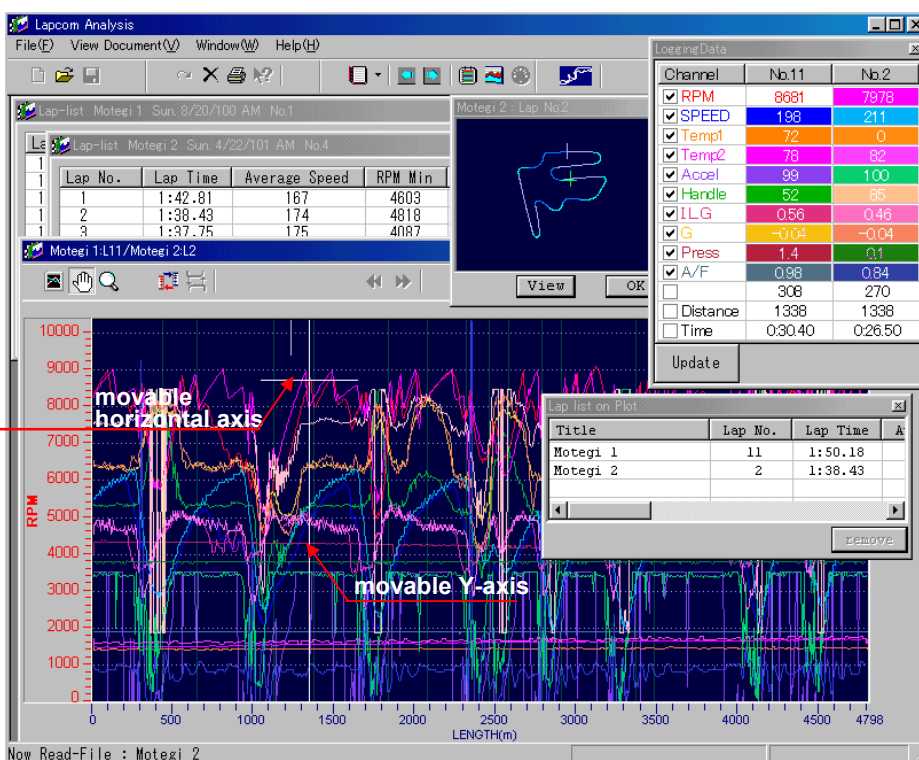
Lapcom Analysis

File(F) View Document(V) Window(W) Help(H)

Lap-list Motegi 1 Sun. 8/20/100 AM No.1

Lap-list Motegi 2 Sun. 4/22/101 AM No.4

| Lap No. | Lap Time | Average Speed | RPM Min |
|---|---|---|---|
| 1 | 1:42.81 | 167 | 4603 |
| 2 | 1:38.43 | 174 | 4818 |
| 3 | 1:37.75 | 175 | 4087 |

Motegi 2 : Lap No.2

View OK

Motegi 1:L11/Motegi 2:L2

LoggingData

| Channel | No.11 | No.2 |
|---|---|---|
| RPM | 8681 | 7978 |
| SPEED | 198 | 211 |
| Temp1 | 72 | 0 |
| Temp2 | 78 | 82 |
| Accel | 99 | 100 |
| Handle | 52 | 85 |
| ILG | 0.56 | 0.46 |
| G | -0.04 | -0.04 |
| Press | 1.4 | 0.1 |
| A/F | 0.98 | 0.84 |
|  | 308 | 270 |
| Distance | 1338 | 1338 |
| Time | 0:30.40 | 0:26.50 |

Update

Lap list on Plot

| Title | Lap No. | Lap Time | A |
|---|---|---|---|
| Motegi 1 | 11 | 1:50.18 | |
| Motegi 2 | 2 | 1:38.43 | |

remove

10000 9000 8000 7000 6000 5000 4000 3000 2000 1000 0

RPM

movable horizontal axis

movable Y-axis

0 500 1000 1500 2000 2500 3000 3500 4000 4500 4798

LENGTH(m)

Now Read-File : Motegi 2